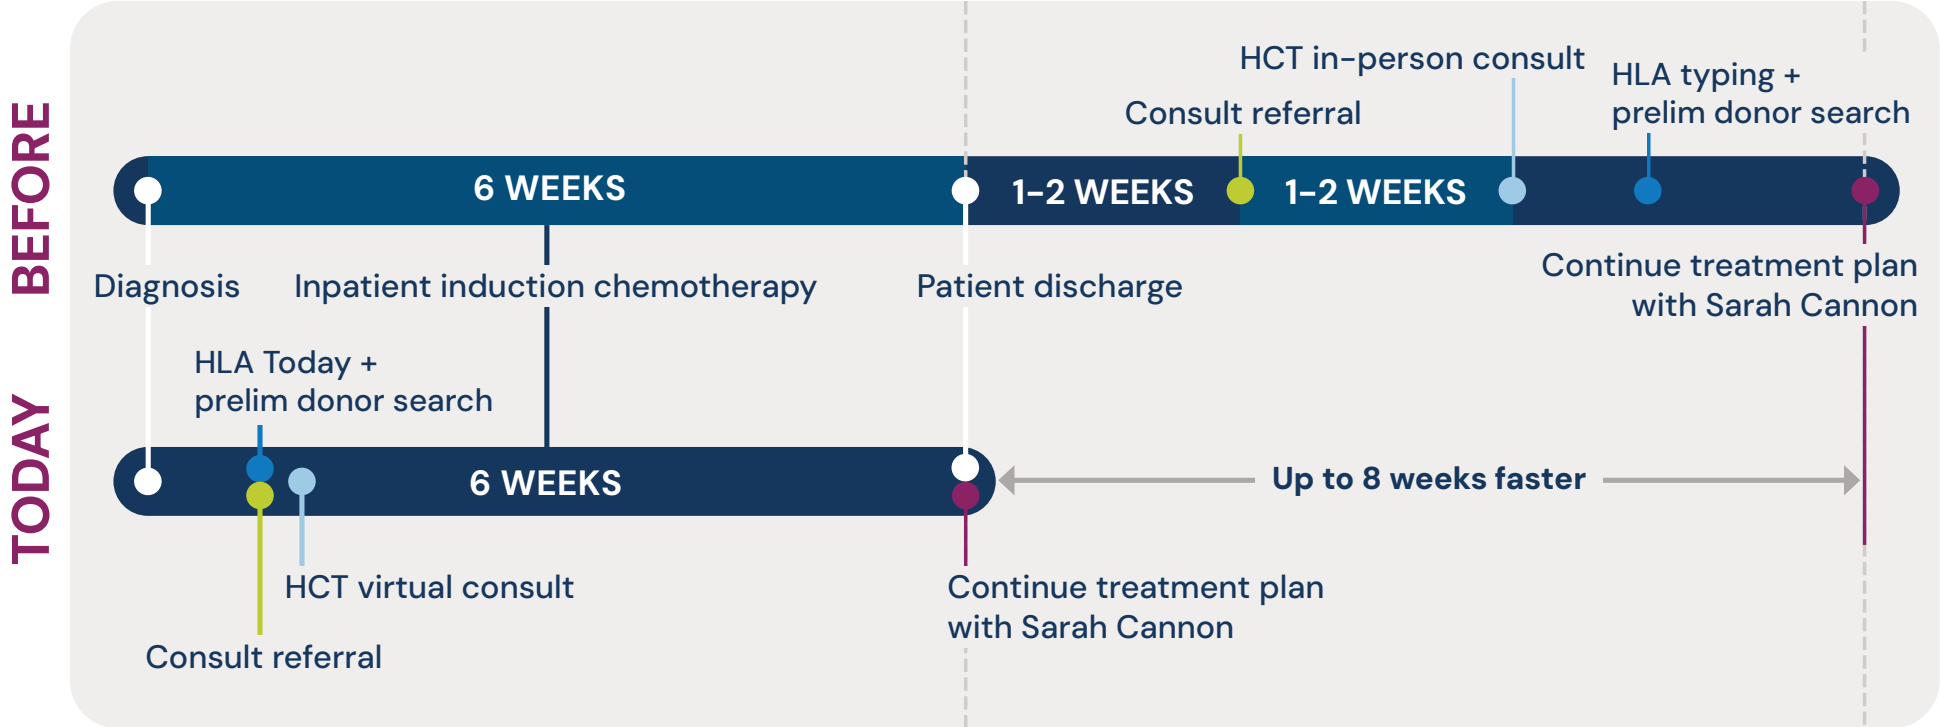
BEFORE

HCT in-person consult

HLA typing + prelim donor search

Consult referral

6 WEEKS

1–2 WEEKS

1–2 WEEKS

Diagnosis

Inpatient induction chemotherapy

Patient discharge

Continue treatment plan with Sarah Cannon

TODAY

HLA Today + prelim donor search

6 WEEKS

Up to 8 weeks faster

HCT virtual consult

Continue treatment plan with Sarah Cannon

Consult referral